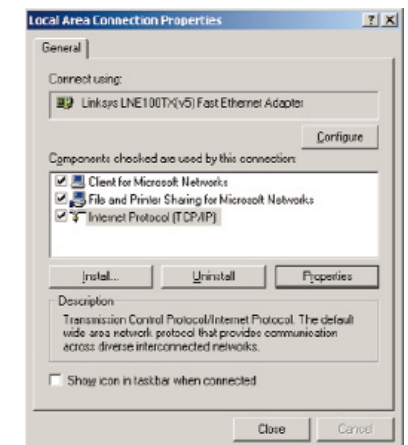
Local Area Connection Properties

? X

General

Connect using:

Linksys LNE100TX(v5) Fast Ethernet Adapter

Configure

Components checked are used by this connection:

Client for Microsoft Networks

File and Printer Sharing for Microsoft Networks

Internet Protocol (TCP/IP)

Install...

Uninstall

Properties

Description

Transmission Control Protocol/Internet Protocol. The default wide area network protocol that provides communication across diverse interconnected networks.

Show icon in taskbar when connected

Close

Cancel